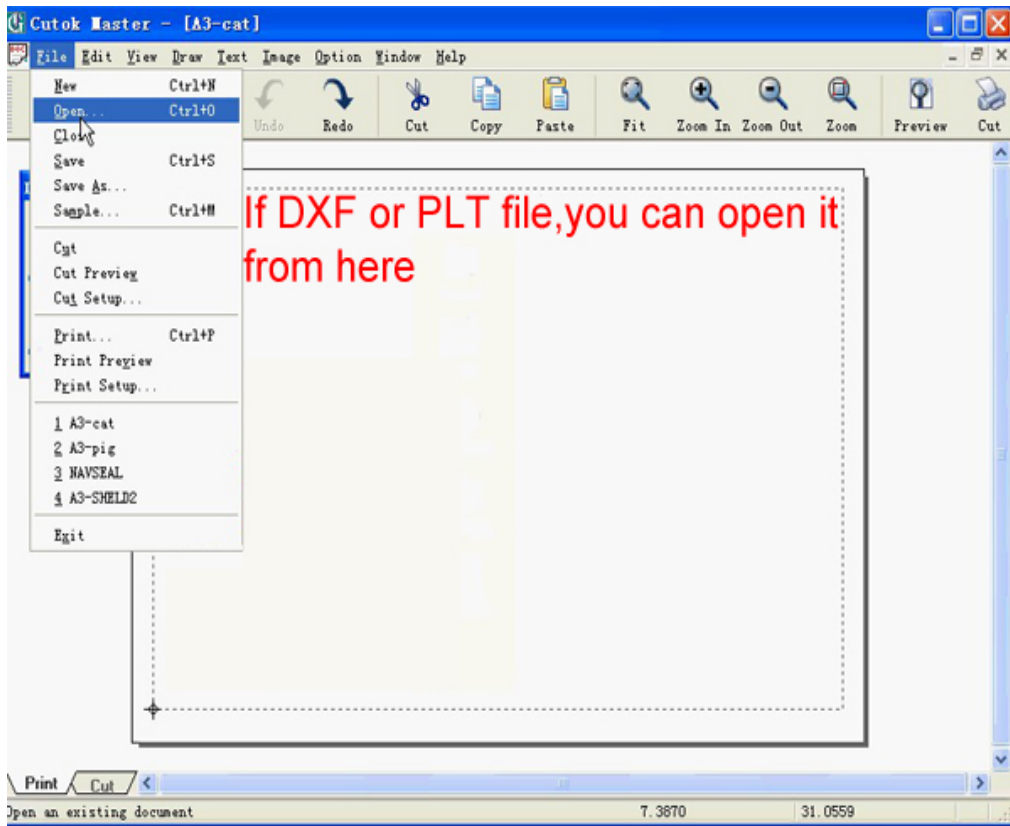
Cutok Master - [A3-cat]

File Edit View Draw Text Image Option Window Help

New Ctrl+N
Open... Ctrl+O
Close
Save Ctrl+S
Save As...
Sample... Ctrl+M
Cut
Cut Preview
Cut Setup...
Print... Ctrl+P
Print Preview
Print Setup...
1 A3-cat
2 A3-pig
3 NAVSEAL
4 A3-SHELD2
Exit

Undo Redo Cut Copy Paste Fit Zoom In Zoom Out Zoom Preview Cut

If DXF or PLT file,you can open it from here

Print Cut

Open an existing document 7.3870 31.0559